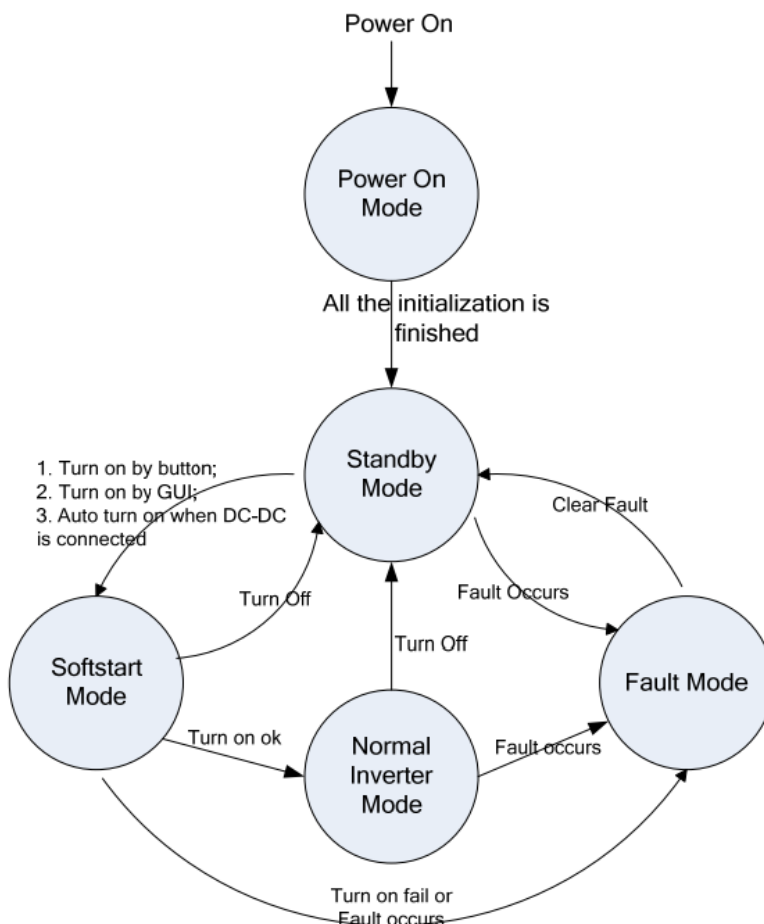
Power On

Power On Mode

All the initialization is finished

Standby Mode

1. Turn on by button;
2. Turn on by GUI;
3. Auto turn on when DC-DC is connected

Clear Fault

Turn Off

Fault Occurs

Turn Off

Softstart Mode

Fault Mode

Turn on ok

Normal Inverter Mode

Fault occurs

Turn on fail or Fault occurs